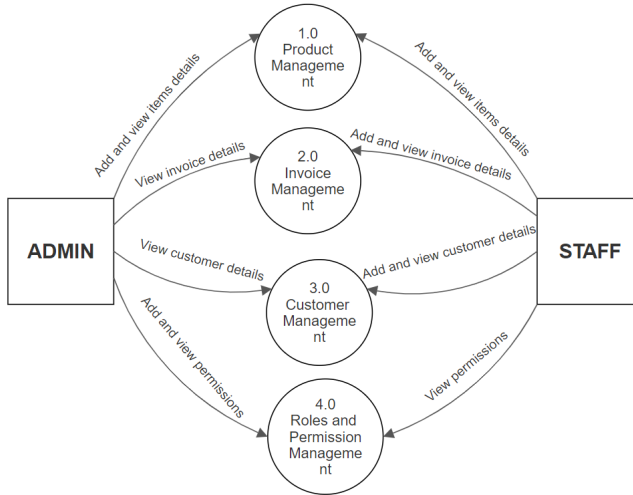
1.0
Product Management

Add and view items details

Add and view items details

2.0
Invoice Management

View invoice details

Add and view invoice details

ADMIN

STAFF

View customer details

Add and view customer details

3.0
Customer Management

Add and view permissions

View permissions

4.0
Roles and Permission Management